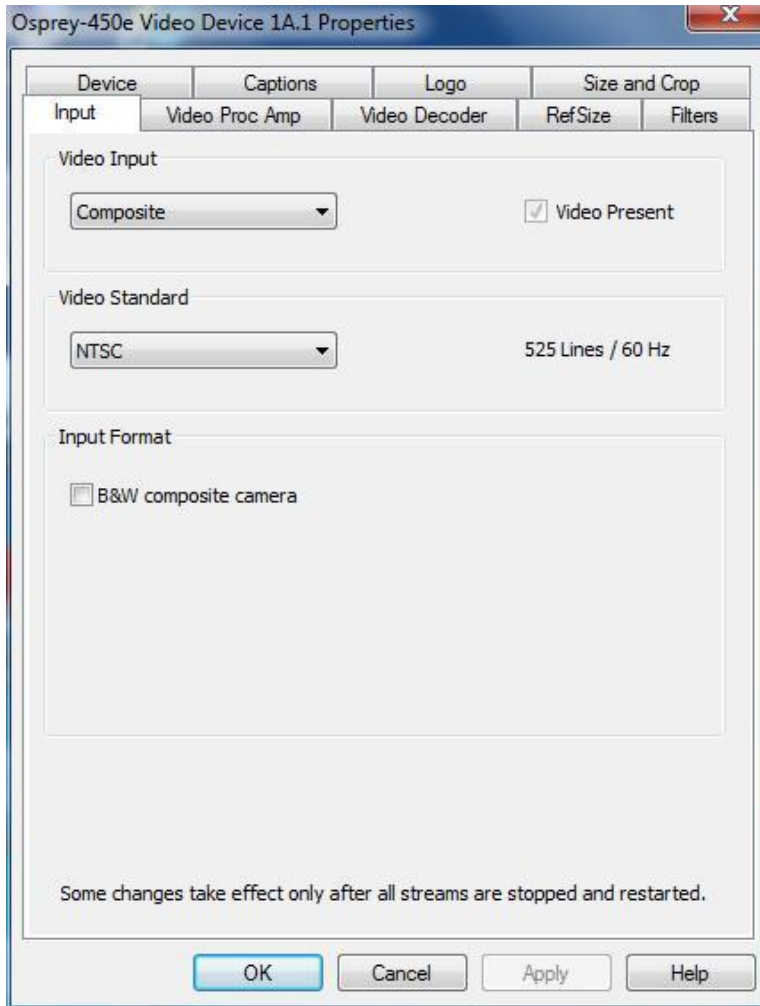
Osprey-450e Video Device 1A.1 Properties

Device | Captions | Logo | Size and Crop
Input | Video Proc Amp | Video Decoder | RefSize | Filters

Video Input

Composite

Video Present

Video Standard

NTSC

525 Lines / 60 Hz

Input Format

B&W composite camera

Some changes take effect only after all streams are stopped and restarted.

OK | Cancel | Apply | Help